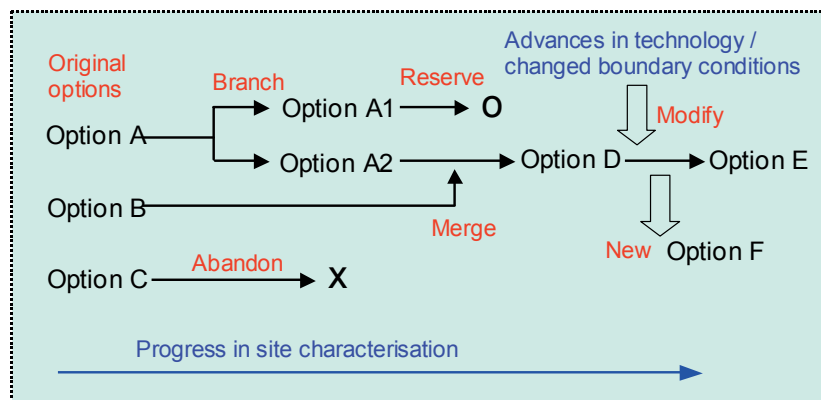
Original options

Branch

Reserve

Advances in technology / changed boundary conditions

Option A1 → O

Modify

Option A

Option A2 → Option D → Option E

Option B

Merge

New Option F

Option C

Abandon

X

Progress in site characterisation